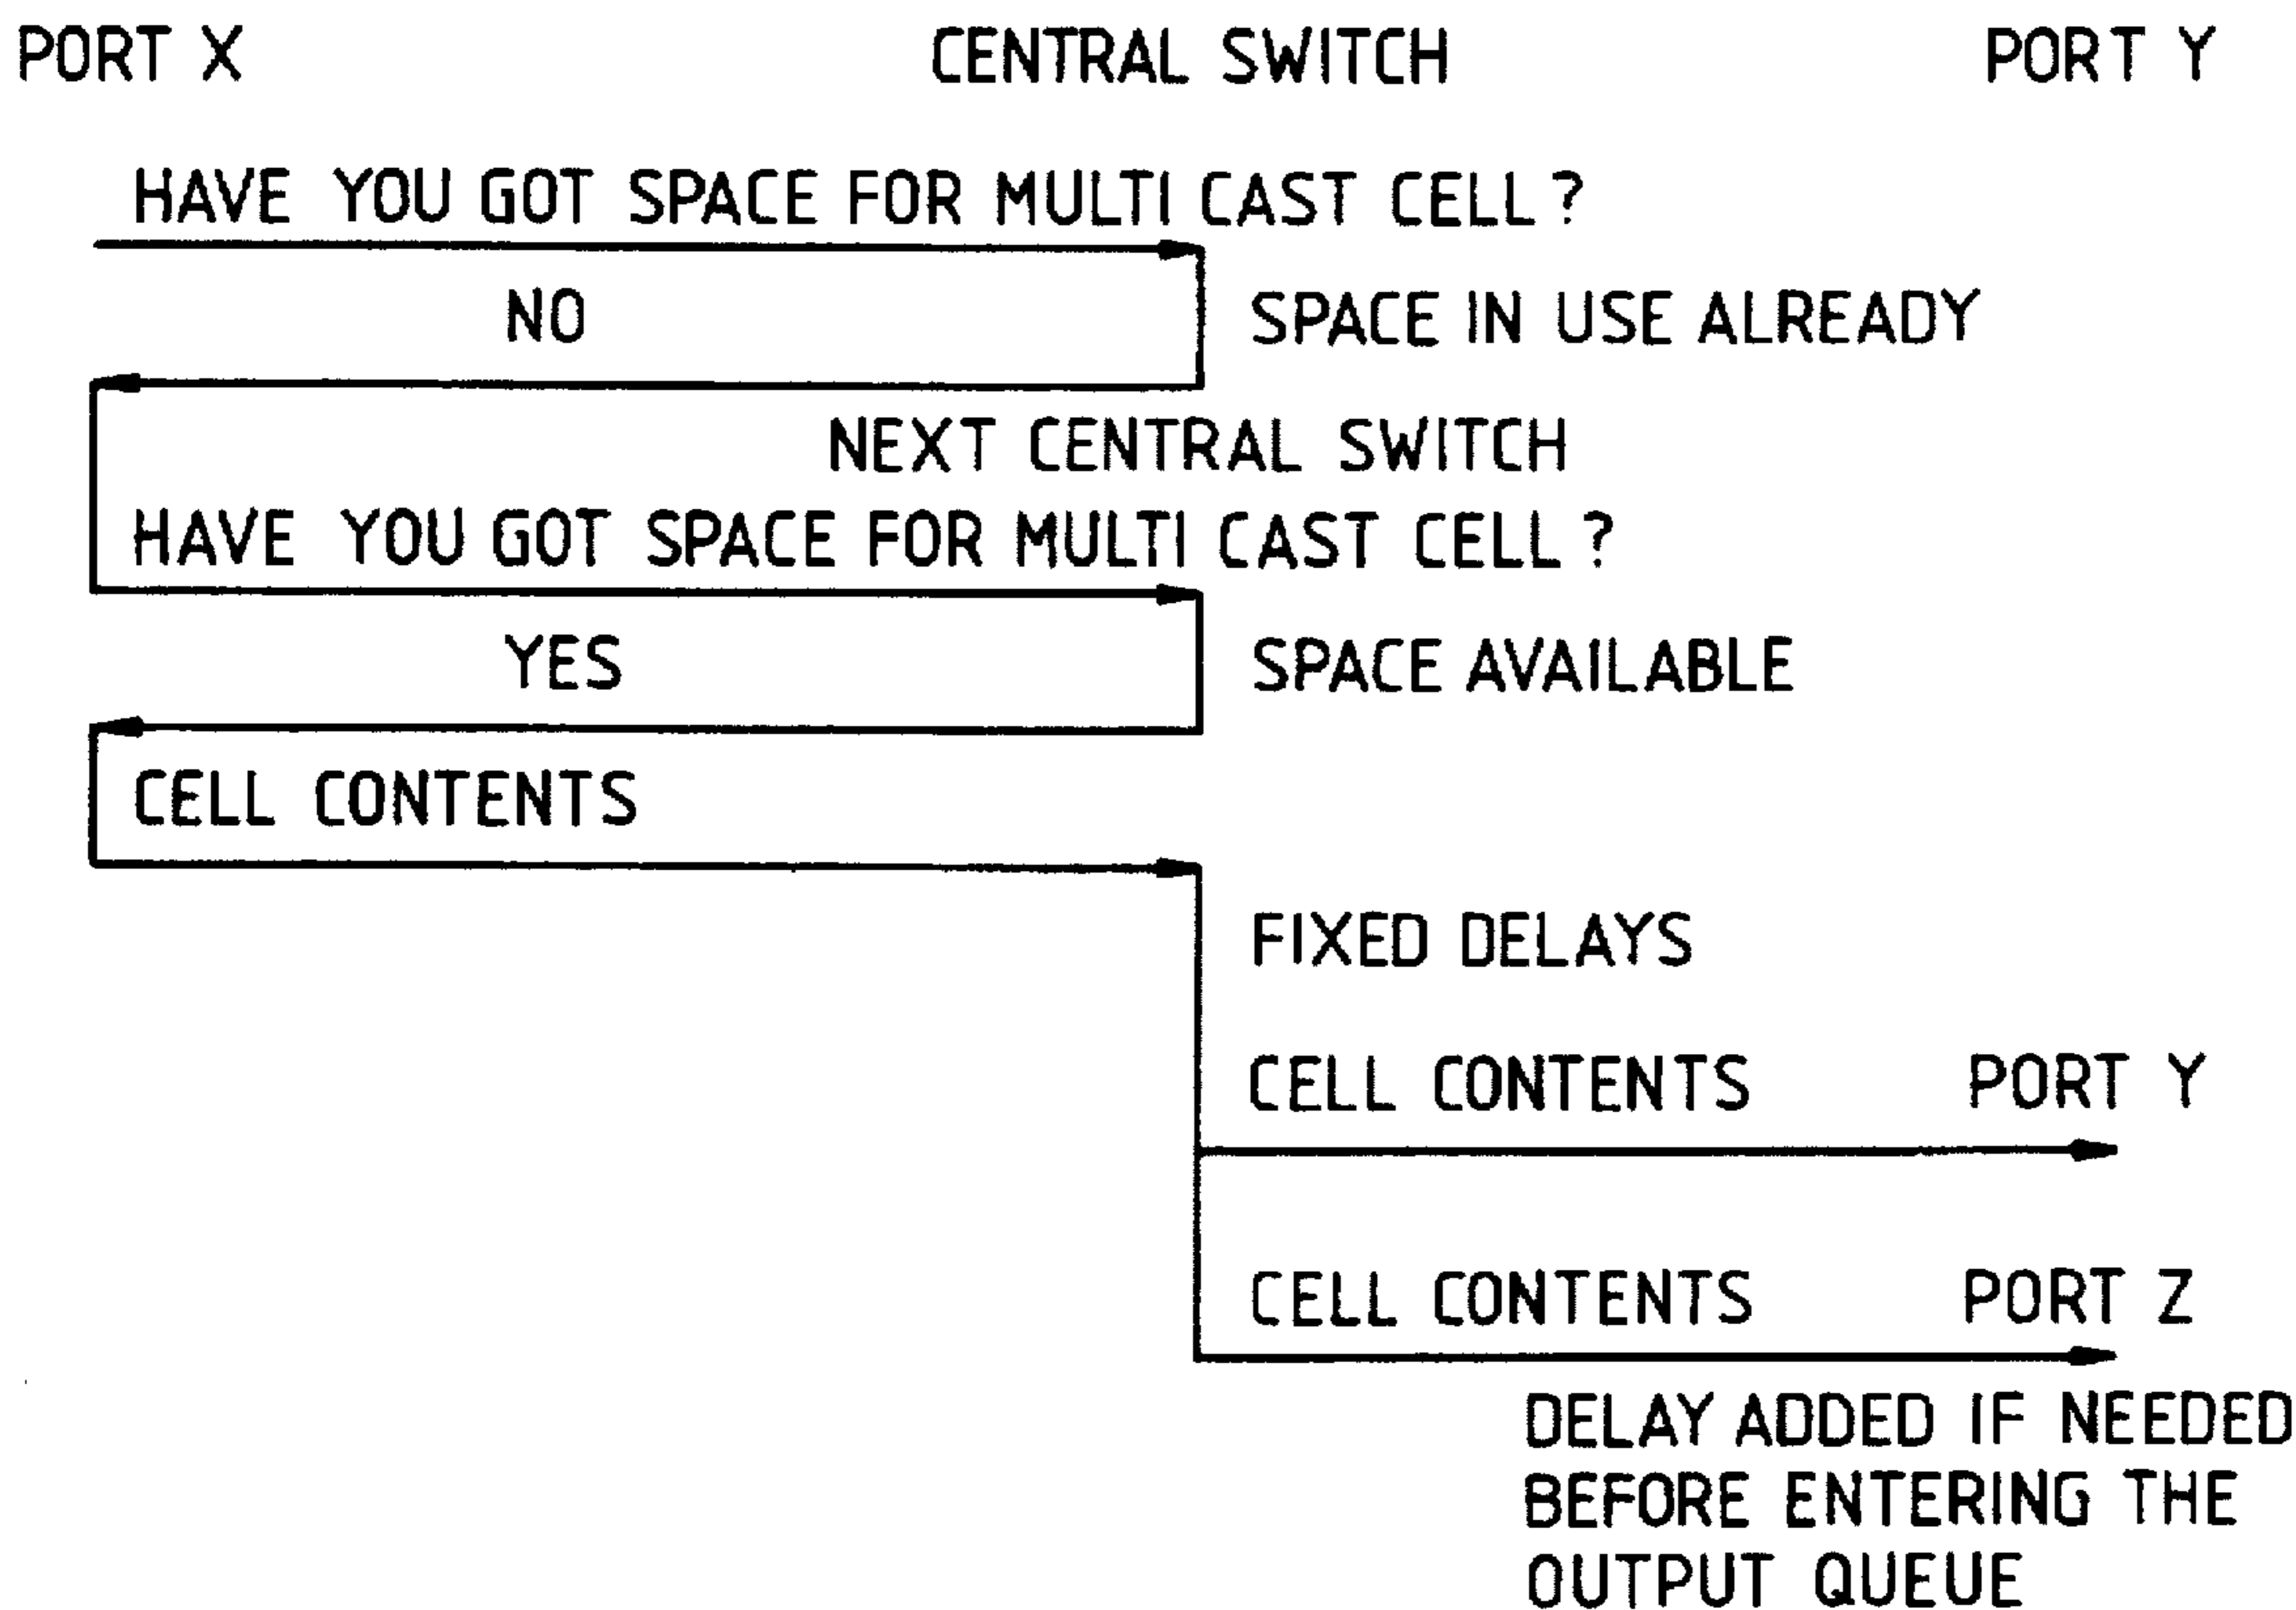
PORT X

CENTRAL SWITCH

PORT Y

HAVE YOU GOT SPACE FOR MULTI CAST CELL?

NO

SPACE IN USE ALREADY

NEXT CENTRAL SWITCH

HAVE YOU GOT SPACE FOR MULTI CAST CELL?

YES

SPACE AVAILABLE

CELL CONTENTS

FIXED DELAYS

CELL CONTENTS

PORT Y

CELL CONTENTS

PORT Z

DELAY ADDED IF NEEDED BEFORE ENTERING THE OUTPUT QUEUE